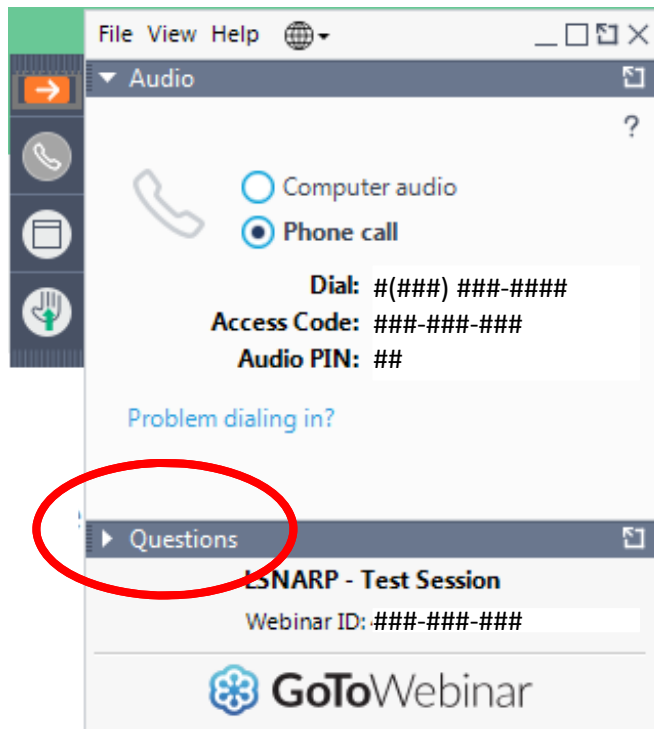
File View Help

Audio

?

Computer audio

Phone call

Dial: #(###) ###-####

Access Code: ###-###-###

Audio PIN: ##

Problem dialing in?

Questions

LSNARP - Test Session

Webinar ID: ###-###-###

GoToWebinar